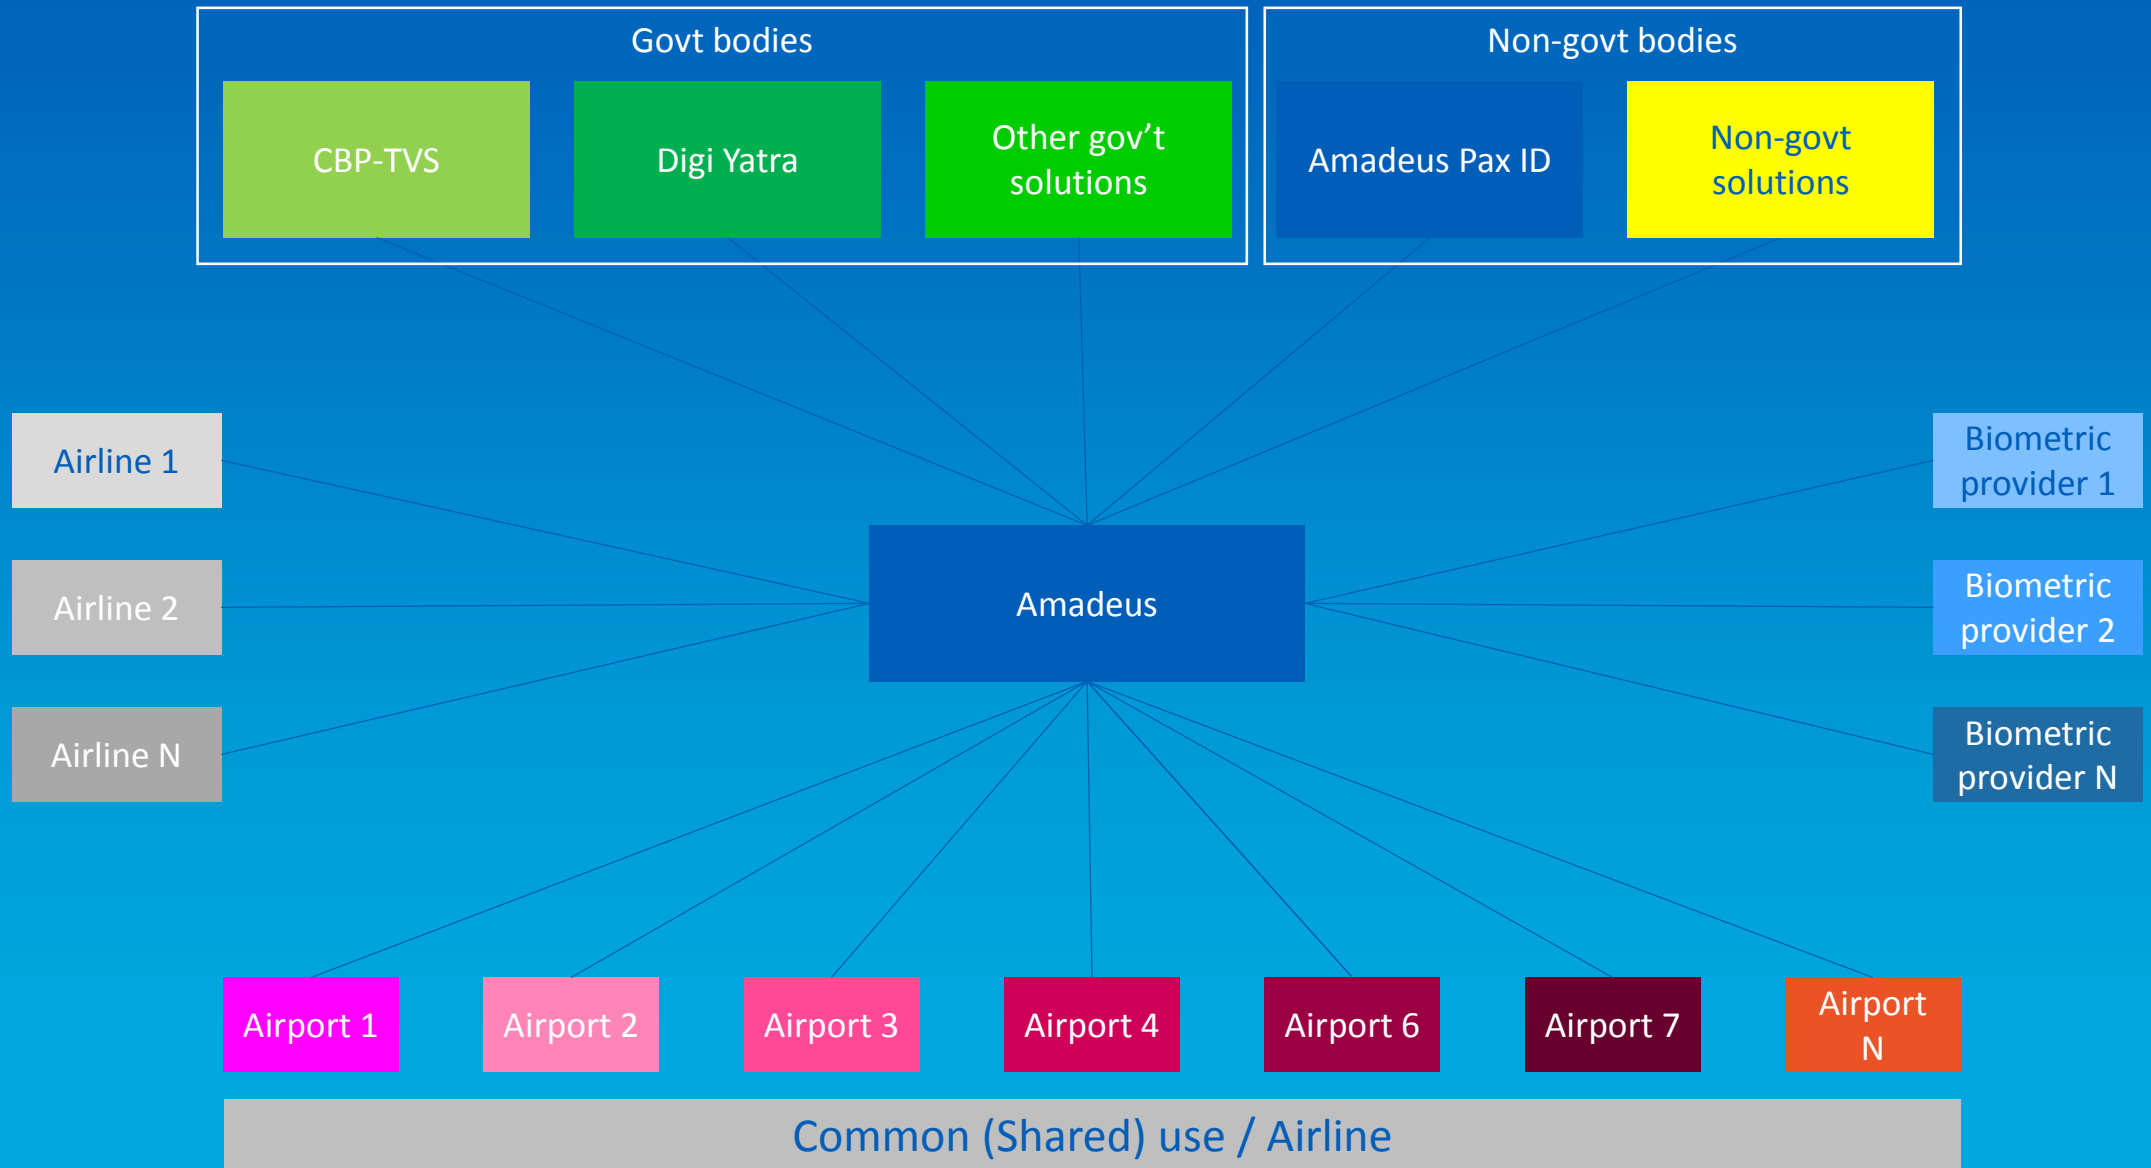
Govt bodies

CBP-TVS

Digi Yatra

Other gov't solutions

Non-govt bodies

Amadeus Pax ID

Non-govt solutions

Airline 1

Airline 2

Airline N

Amadeus

Biometric provider 1

Biometric provider 2

Biometric provider N

Airport 1

Airport 2

Airport 3

Airport 4

Airport 6

Airport 7

Airport N

Common (Shared) use / Airline